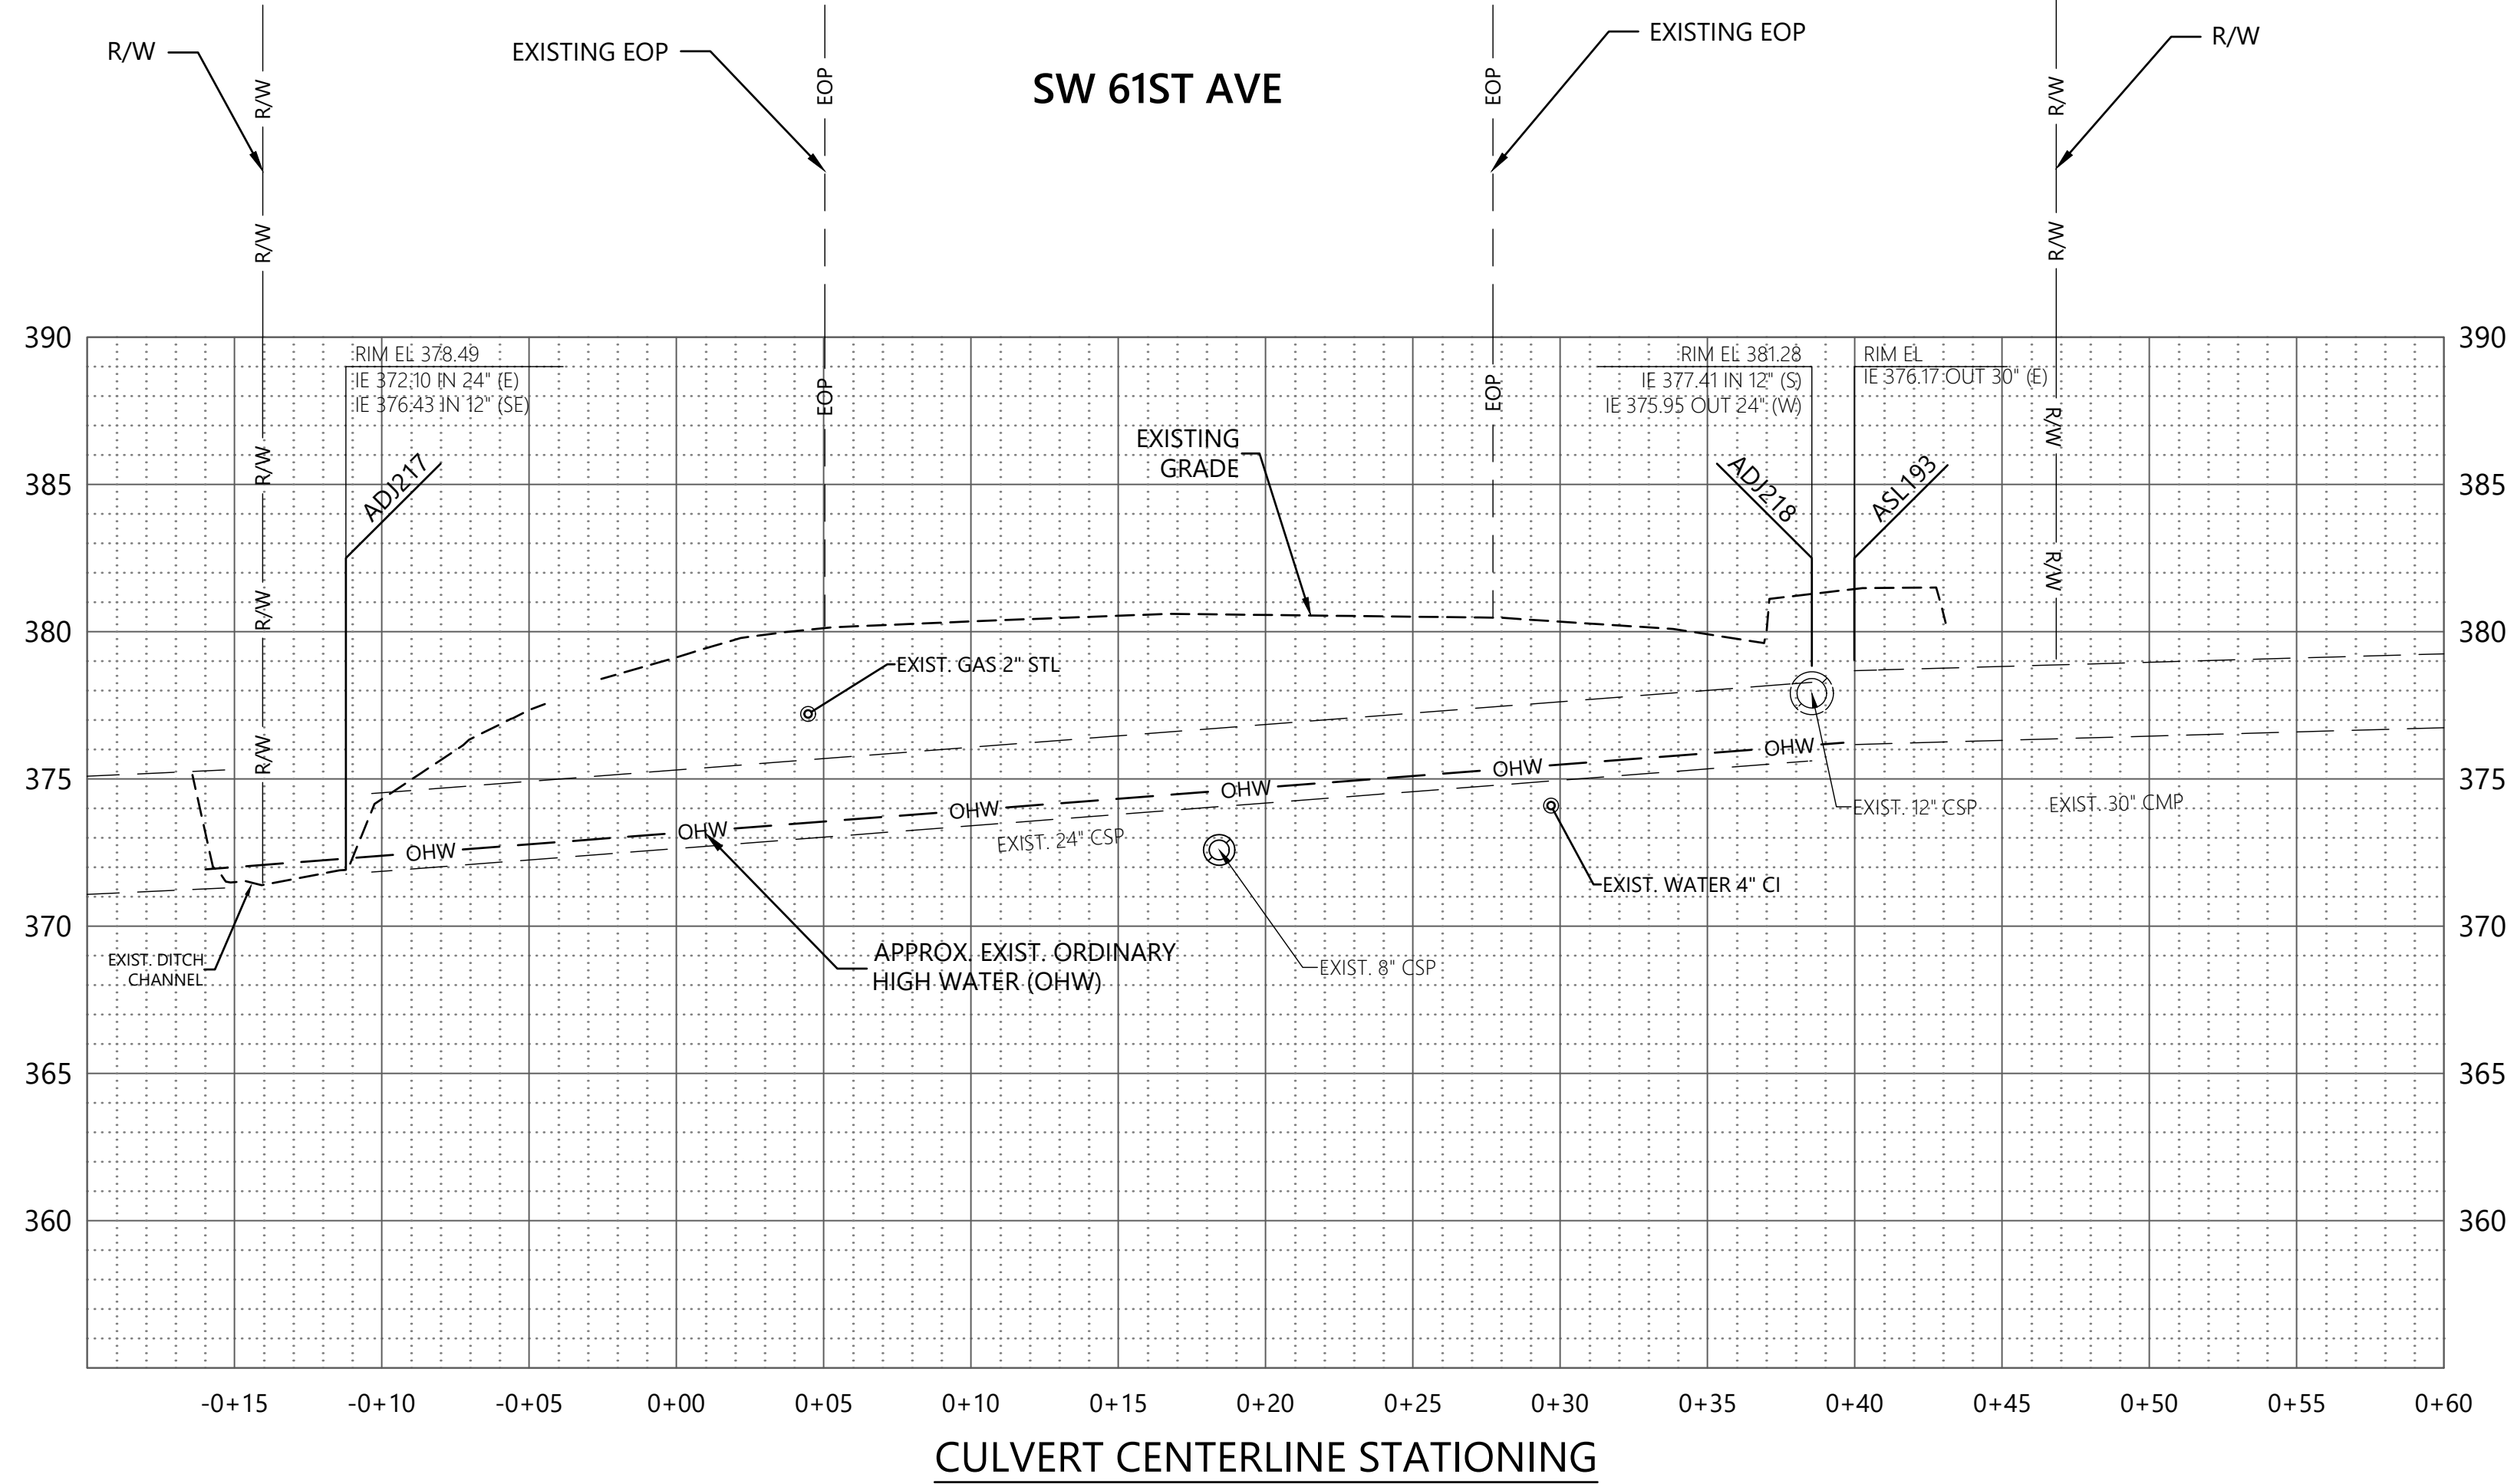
R/W
EXISTING EOP
SW 61ST AVE
EXISTING EOP
R/W

R/W
EOP
EOP
R/W
R/W
R/W

390
385
380
375
370
365
360

390
385
380
375
370
365
360

RIM EL 378.49
IE 372.10 IN 24" (E)
IE 376.43 IN 12" (SE)

EOP
EOP

RIM EL 381.28
IE 377.41 IN 12" (S)
IE 375.95 OUT 24" (W)

RIM EL
IE 376.17 OUT 30" (E)

R/W
EXISTING GRADE
ADJ217
ADJ218
ASL193
R/W
R/W
R/W
R/W

EXIST. GAS 2" STL
OHW
OHW
OHW
OHW
OHW
OHW
EXIST. 24" CSP
EXIST. 12" CSP
EXIST. 30" CMP
EXIST. WATER 4" CI
EXIST. DITCH CHANNEL
APPROX. EXIST. ORDINARY HIGH WATER (OHW)
EXIST. 8" CSP

-0+15 -0+10 -0+05 0+00 0+05 0+10 0+15 0+20 0+25 0+30 0+35 0+40 0+45 0+50 0+55 0+60

CULVERT CENTERLINE STATIONING